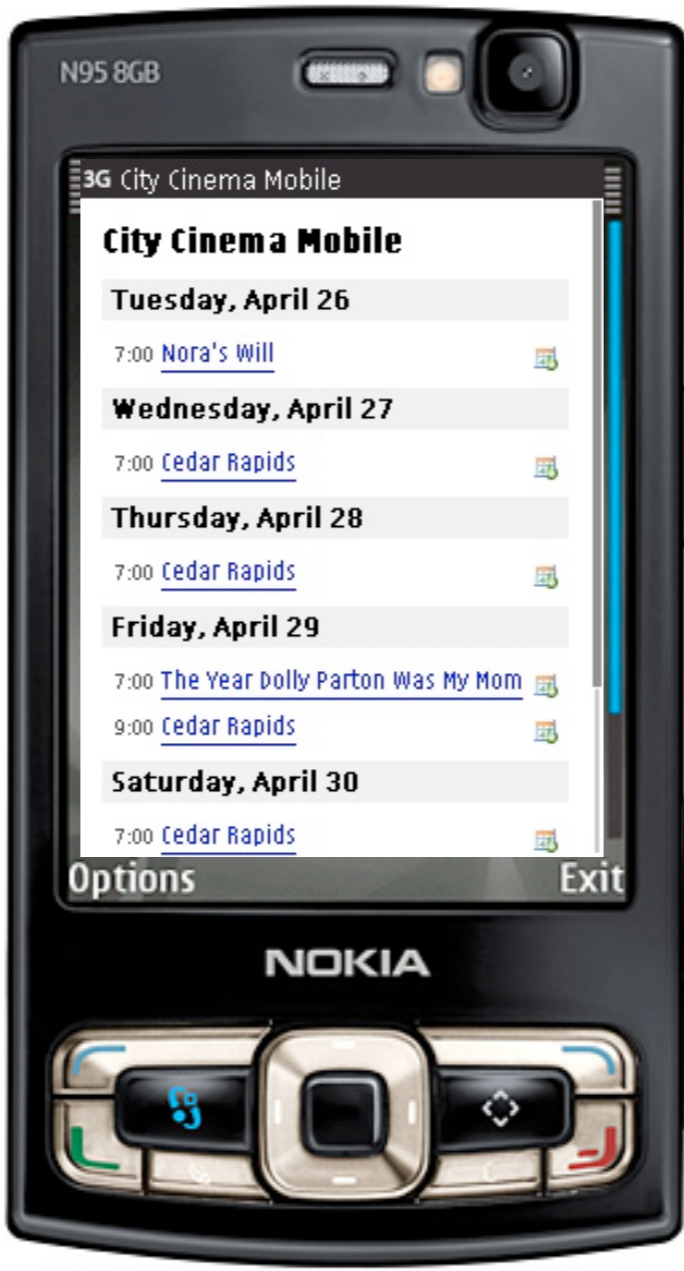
N95 8GB

3G City Cinema Mobile

City Cinema Mobile

Tuesday, April 26

7:00 Nora's Will

Wednesday, April 27

7:00 Cedar Rapids

Thursday, April 28

7:00 Cedar Rapids

Friday, April 29

7:00 The Year Dolly Parton Was My Mom

9:00 Cedar Rapids

Saturday, April 30

7:00 Cedar Rapids

Options Exit

NOKIA